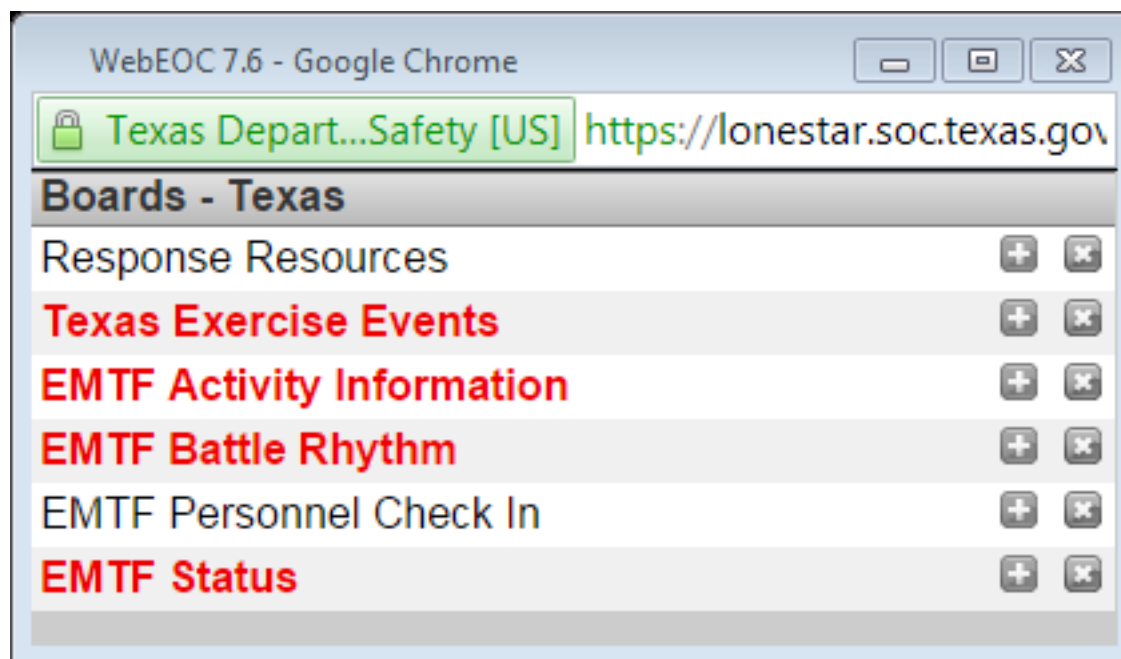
WebEOC 7.6 - Google Chrome

Texas Depart...Safety [US] https://lonestar.soc.texas.gov

Boards - Texas

Response Resources

Texas Exercise Events

EMTF Activity Information

EMTF Battle Rhythm

EMTF Personnel Check In

EMTF Status